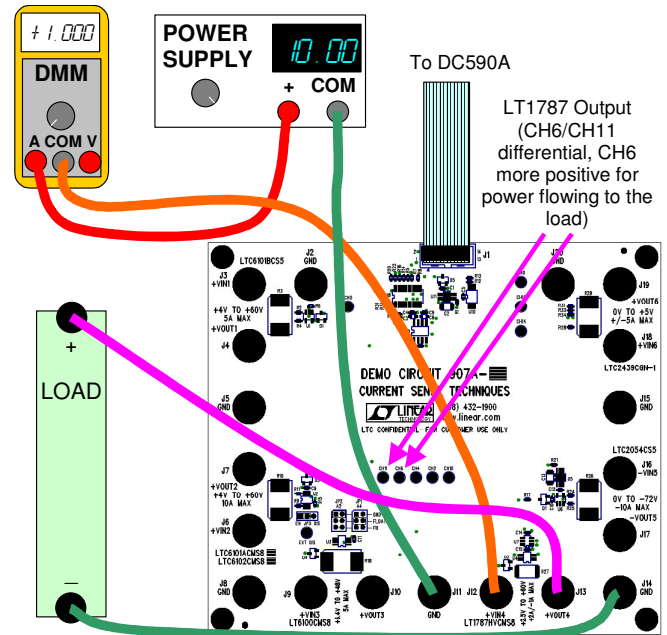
+1.000
DMM
A COM V

POWER SUPPLY
10.00
+ COM

To DC590A

LT1787 Output (CH6/CH11 differential, CH6 more positive for power flowing to the load)

+
LOAD
—

LTC6101BCS5
J3 +VIN1
J2 GND
J1
J19 +VOUT6
+4V TO +60V 5A MAX
+VOUT1
J4
0V TO +5V +/-5A MAX
J18 +VIN6
LTC2439CGN-1
DEMO CIRCUIT 907A-
CURRENT SENSE TECHNIQUES
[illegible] 432-1900
www.linear.com
LTC CONFIDENTIAL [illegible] CUSTOMER USE ONLY
J5 GND
J15 GND
LTC2054CS5
J7 +VOUT2
+4V TO +60V 10A MAX
J16 -VIN5
J6 +VIN2
0V TO -72V -10A MAX
-VOUT5
LTC6101ACMS8
LTC6102CMS8
J17
J8 GND
J9 +VIN3
J10 +VOUT3
LT6100CMS8
J11 GND
J12 +VIN4
LT1787HVCMS8
J13 +VOUT4
J14 GND